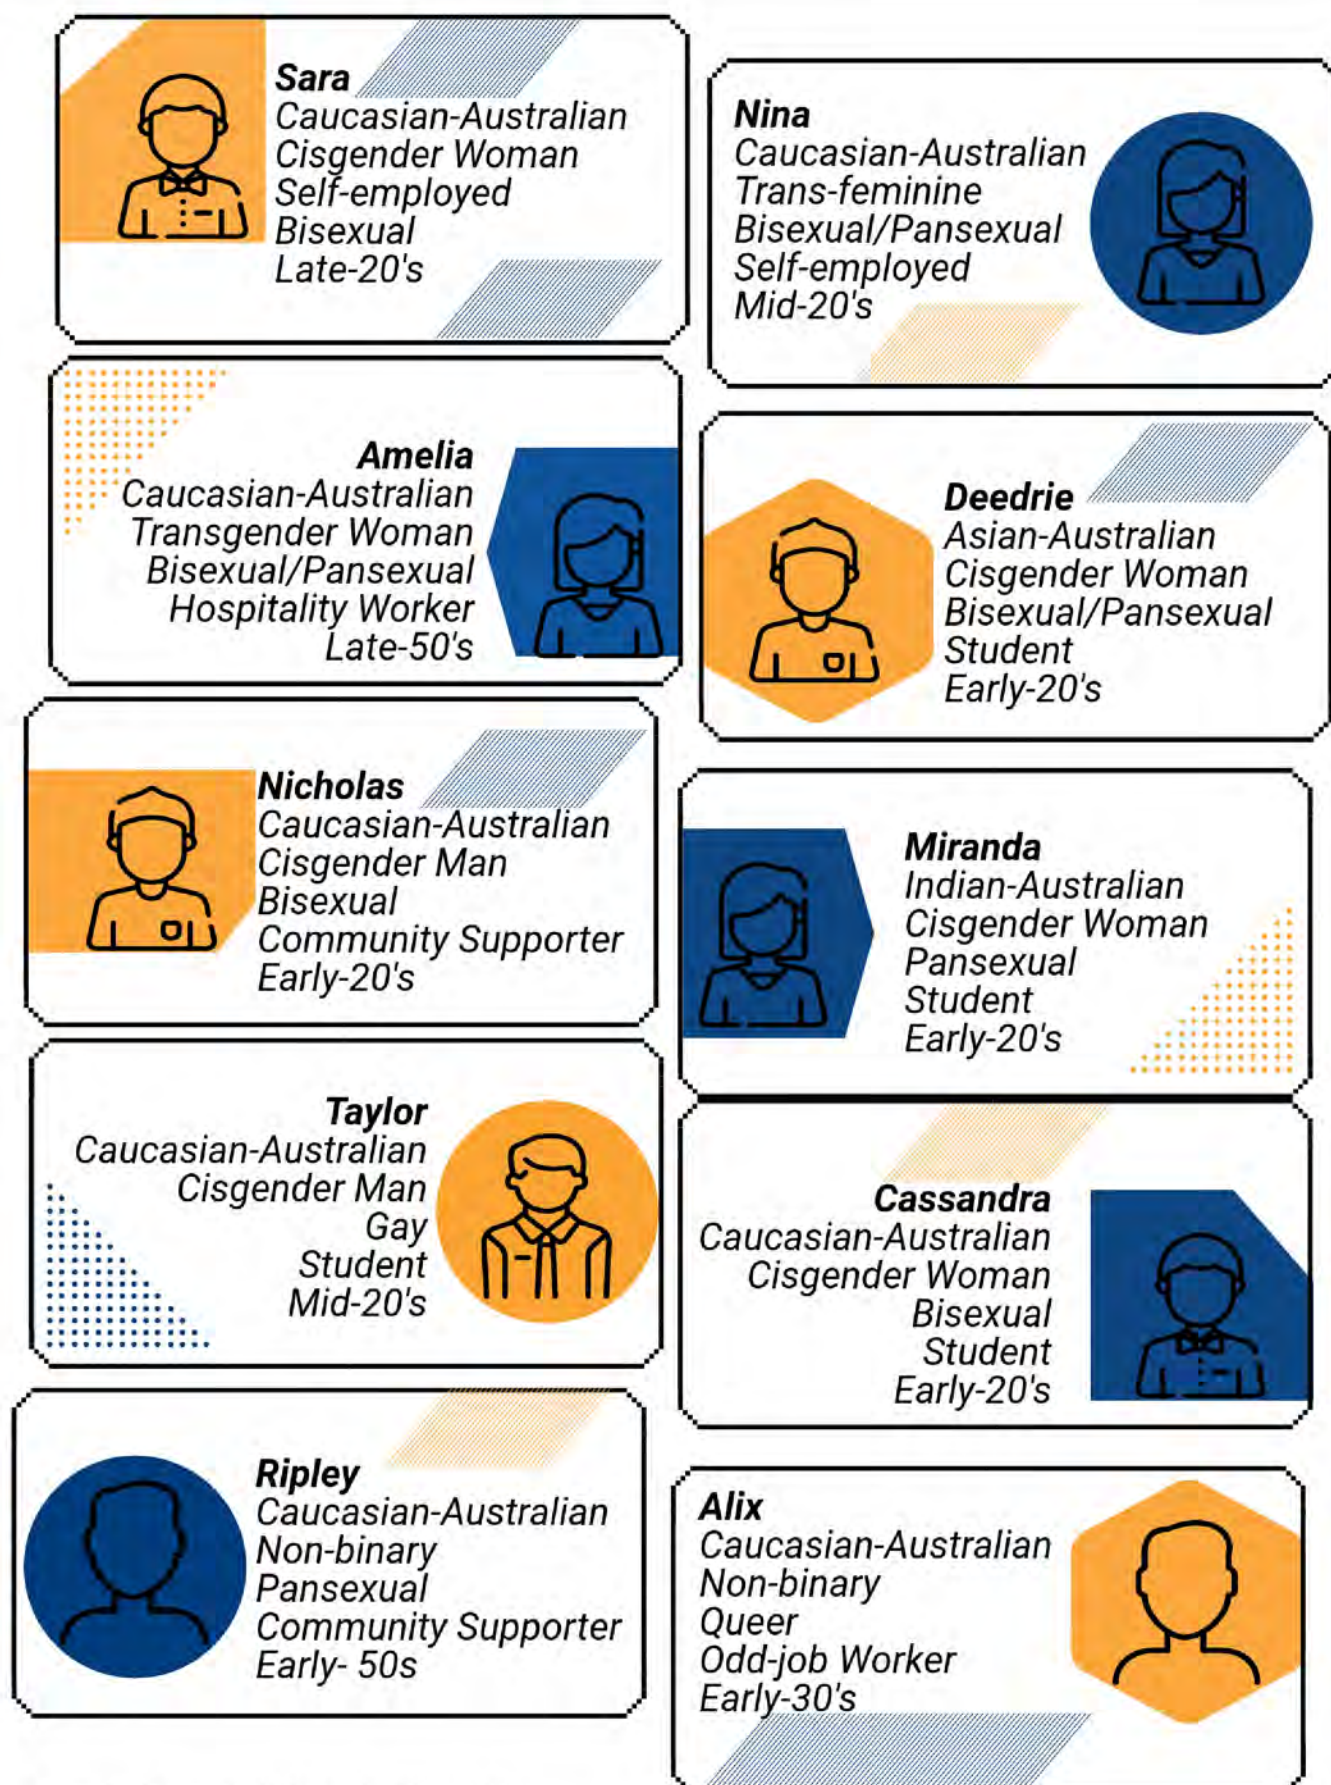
**Sara**
Caucasian-Australian
Cisgender Woman
Self-employed
Bisexual
Late-20's

**Nina**
Caucasian-Australian
Trans-feminine
Bisexual/Pansexual
Self-employed
Mid-20's

**Amelia**
Caucasian-Australian
Transgender Woman
Bisexual/Pansexual
Hospitality Worker
Late-50's

**Deedrie**
Asian-Australian
Cisgender Woman
Bisexual/Pansexual
Student
Early-20's

**Nicholas**
Caucasian-Australian
Cisgender Man
Bisexual
Community Supporter
Early-20's

**Miranda**
Indian-Australian
Cisgender Woman
Pansexual
Student
Early-20's

**Taylor**
Caucasian-Australian
Cisgender Man
Gay
Student
Mid-20's

**Cassandra**
Caucasian-Australian
Cisgender Woman
Bisexual
Student
Early-20's

**Ripley**
Caucasian-Australian
Non-binary
Pansexual
Community Supporter
Early- 50s

**Alix**
Caucasian-Australian
Non-binary
Queer
Odd-job Worker
Early-30's